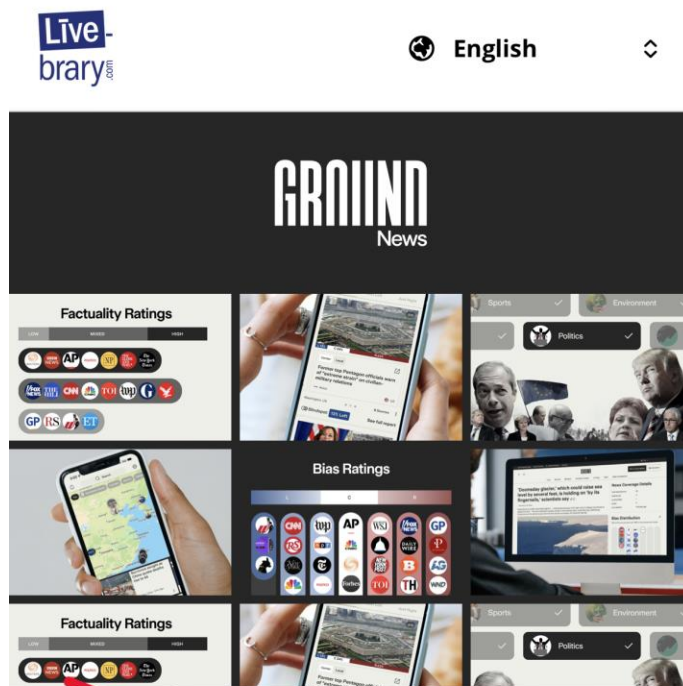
Līve-brary.com

English

GROUND News

Factuality Ratings

LOW MIXED HIGH

AP NP CNN TOI G GP RS ET

Former top Pentagon officials warn of "extreme strain" on civilian-military relations

Sports Environment Politics

Bias Ratings

WSJ AP GP TOI TH WND Forbes

"Doomsday glacier," which could raise sea level by several feet, is holding on "by its fingernails," scientists say

Factuality Ratings

LOW MIXED HIGH

AP

Sports Environment Politics